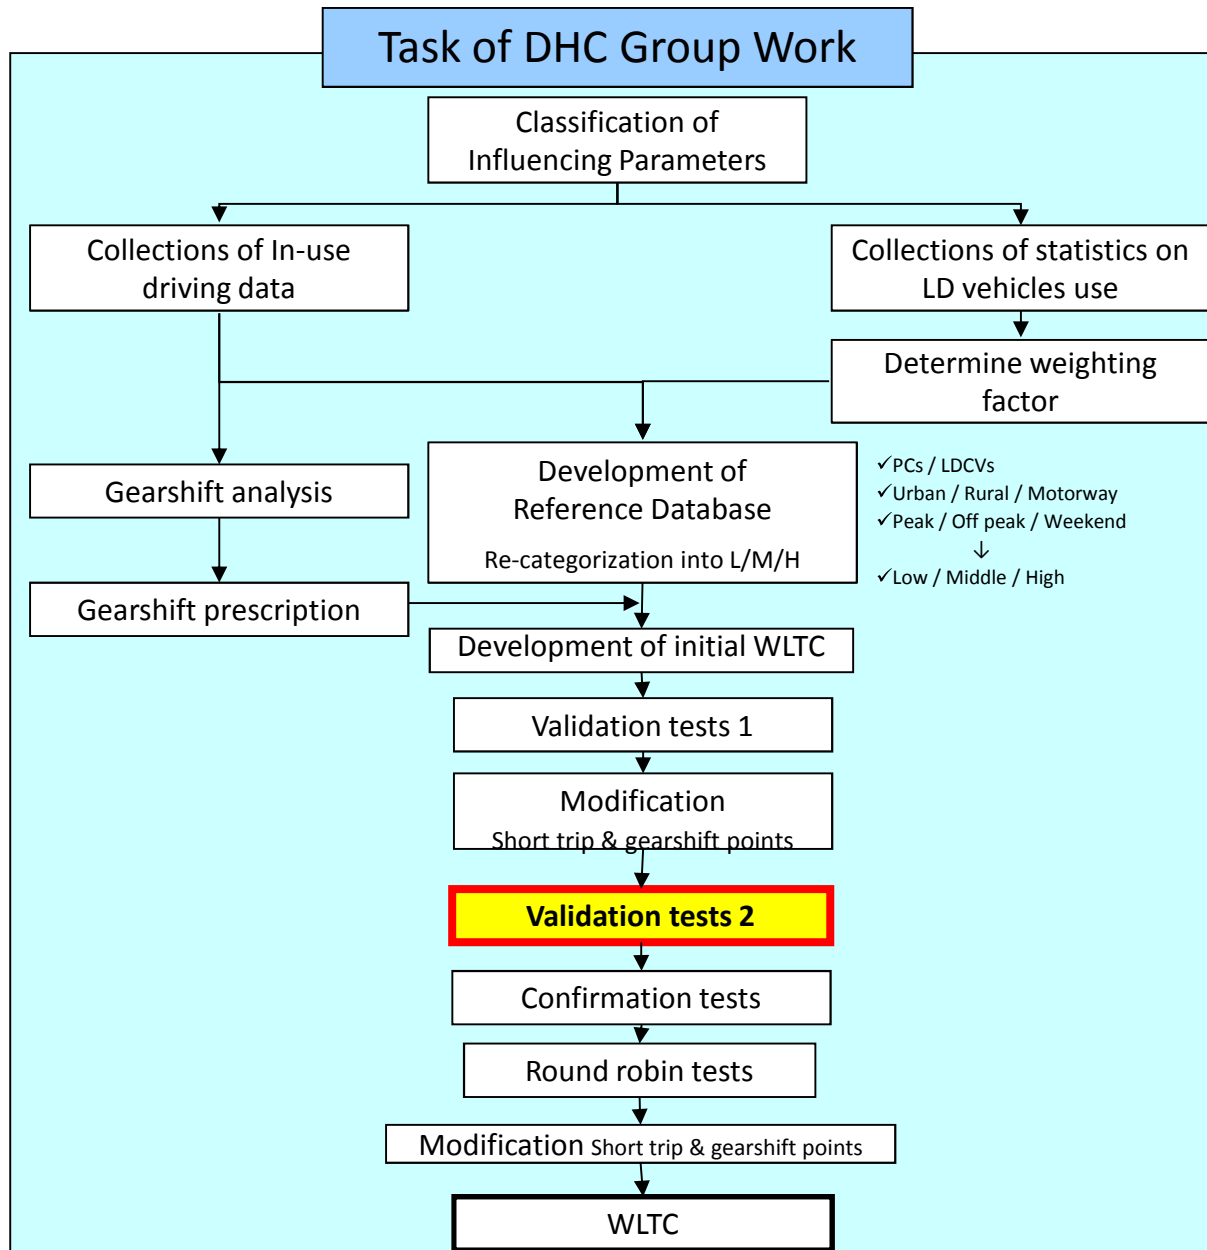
Task of DHC Group Work

Classification of Influencing Parameters

Collections of In-use driving data

Collections of statistics on LD vehicles use

Determine weighting factor

Gearshift analysis

Development of Reference Database

Re-categorization into L/M/H

✓PCs / LDCVs
✓Urban / Rural / Motorway
✓Peak / Off peak / Weekend
↓
✓Low / Middle / High

Gearshift prescription

Development of initial WLTC

Validation tests 1

Modification
Short trip & gearshift points

Validation tests 2

Confirmation tests

Round robin tests

Modification Short trip & gearshift points

WLTC